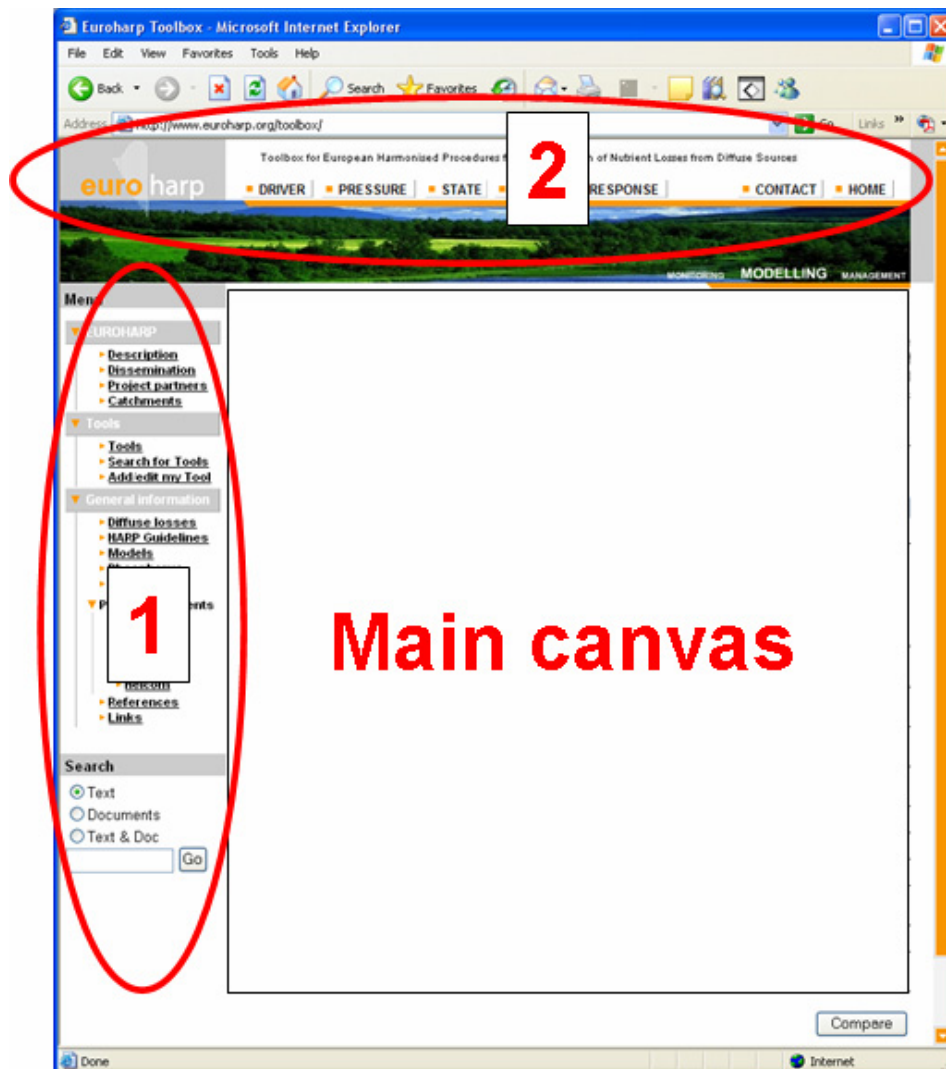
Euroharp Toolbox - Microsoft Internet Explorer

File Edit View Favorites Tools Help

Back Search Favorites

Address http://www.euroharp.org/toolbox/ Go Links

euro harp

Toolbox for European Harmonised Procedures f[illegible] of Nutrient Losses from Diffuse Sources

DRIVER | PRESSURE | STATE | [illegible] RESPONSE | CONTACT | HOME

2

MONITORING MODELLING MANAGEMENT

Menu

EUROHARP
Description
Dissemination
Project partners
Catchments

Tools
Tools
Search for Tools
Add/edit my Tool

General information
Diffuse losses
HARP Guidelines
Models
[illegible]
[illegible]
P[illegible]ents
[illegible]
References
Links

1

Search
Text
Documents
Text & Doc
Go

Main canvas

Compare

Done

Internet